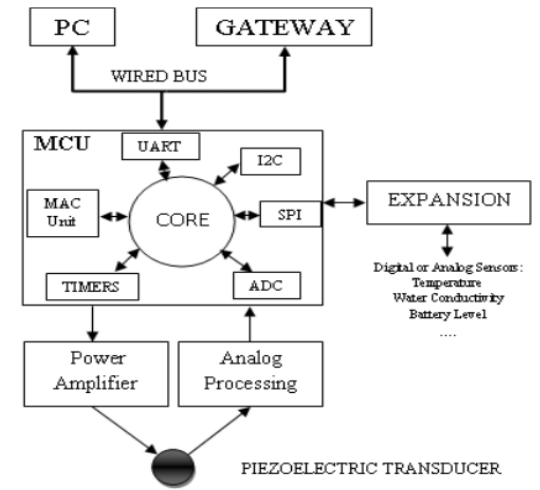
PC

GATEWAY

WIRED BUS

MCU

UART

I2C

MAC Unit

CORE

SPI

EXPANSION

TIMERS

ADC

Digital or Analog Sensors: Temperature Water Conductivity Battery Level ....

Power Amplifier

Analog Processing

PIEZOELECTRIC TRANSDUCER